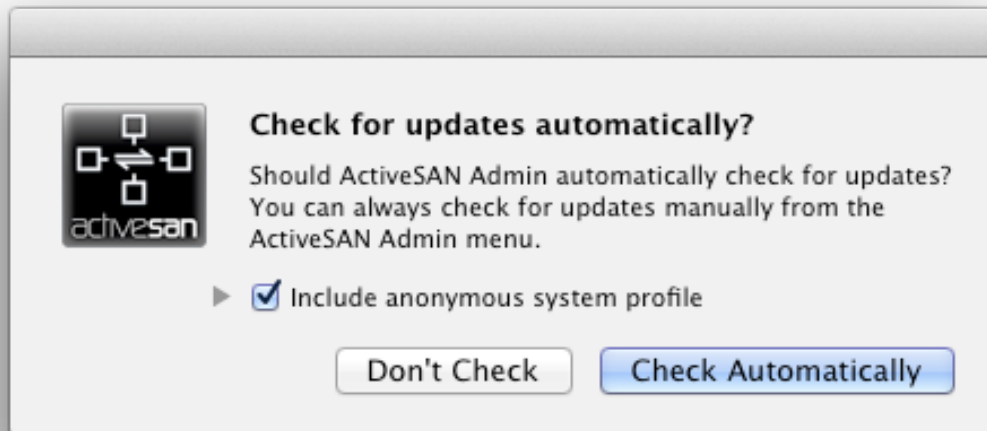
activesan

Check for updates automatically?

Should ActiveSAN Admin automatically check for updates? You can always check for updates manually from the ActiveSAN Admin menu.

Include anonymous system profile

Don't Check

Check Automatically